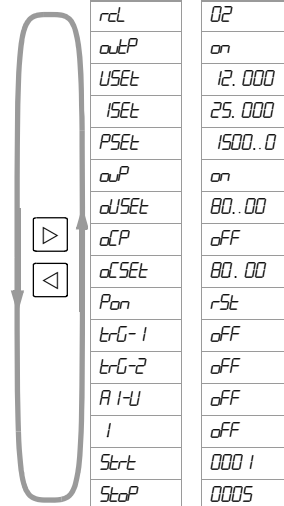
| rcL | 02 |
|---|---|
| outP | on |
| USEt | 12. 000 |
| ISEt | 25. 000 |
| PSEt | 1500..0 |
| oUP | on |
| oUSEt | 80..00 |
| oCP | oFF |
| oCSEt | 80. 00 |
| Pon | rSt |
| trG- 1 | oFF |
| trG-2 | oFF |
| A 1-U | oFF |
| 1 | oFF |
| Strt | 000 1 |
| StoP | 0005 |